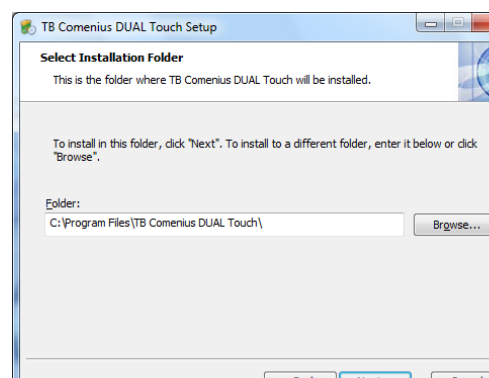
TB Comenius DUAL Touch Setup

Select Installation Folder

This is the folder where TB Comenius DUAL Touch will be installed.

To install in this folder, click "Next". To install to a different folder, enter it below or click "Browse".

Folder:

C:\Program Files\TB Comenius DUAL Touch\

Browse...